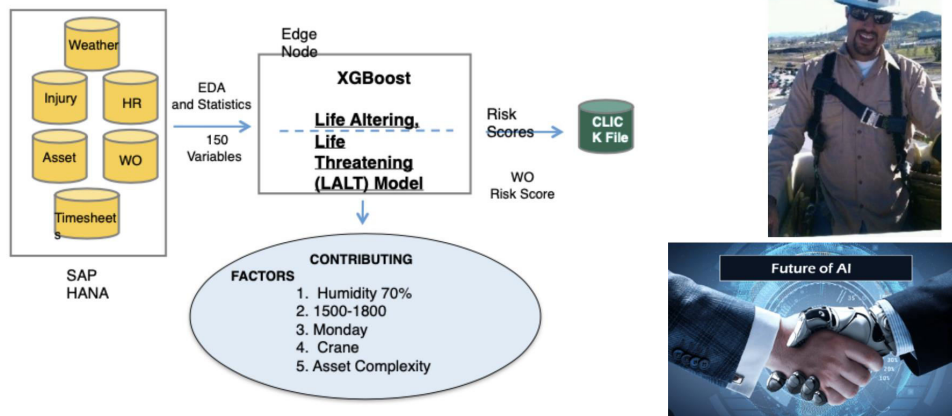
Weather

Injury

HR

Asset

WO

Timesheets

SAP HANA

EDA and Statistics

150 Variables

Edge Node

XGBoost

Life Altering, Life Threatening (LALT) Model

Risk Scores

CLICK File

WO Risk Score

CONTRIBUTING FACTORS
1. Humidity 70%
2. 1500-1800
3. Monday
4. Crane
5. Asset Complexity

Future of AI